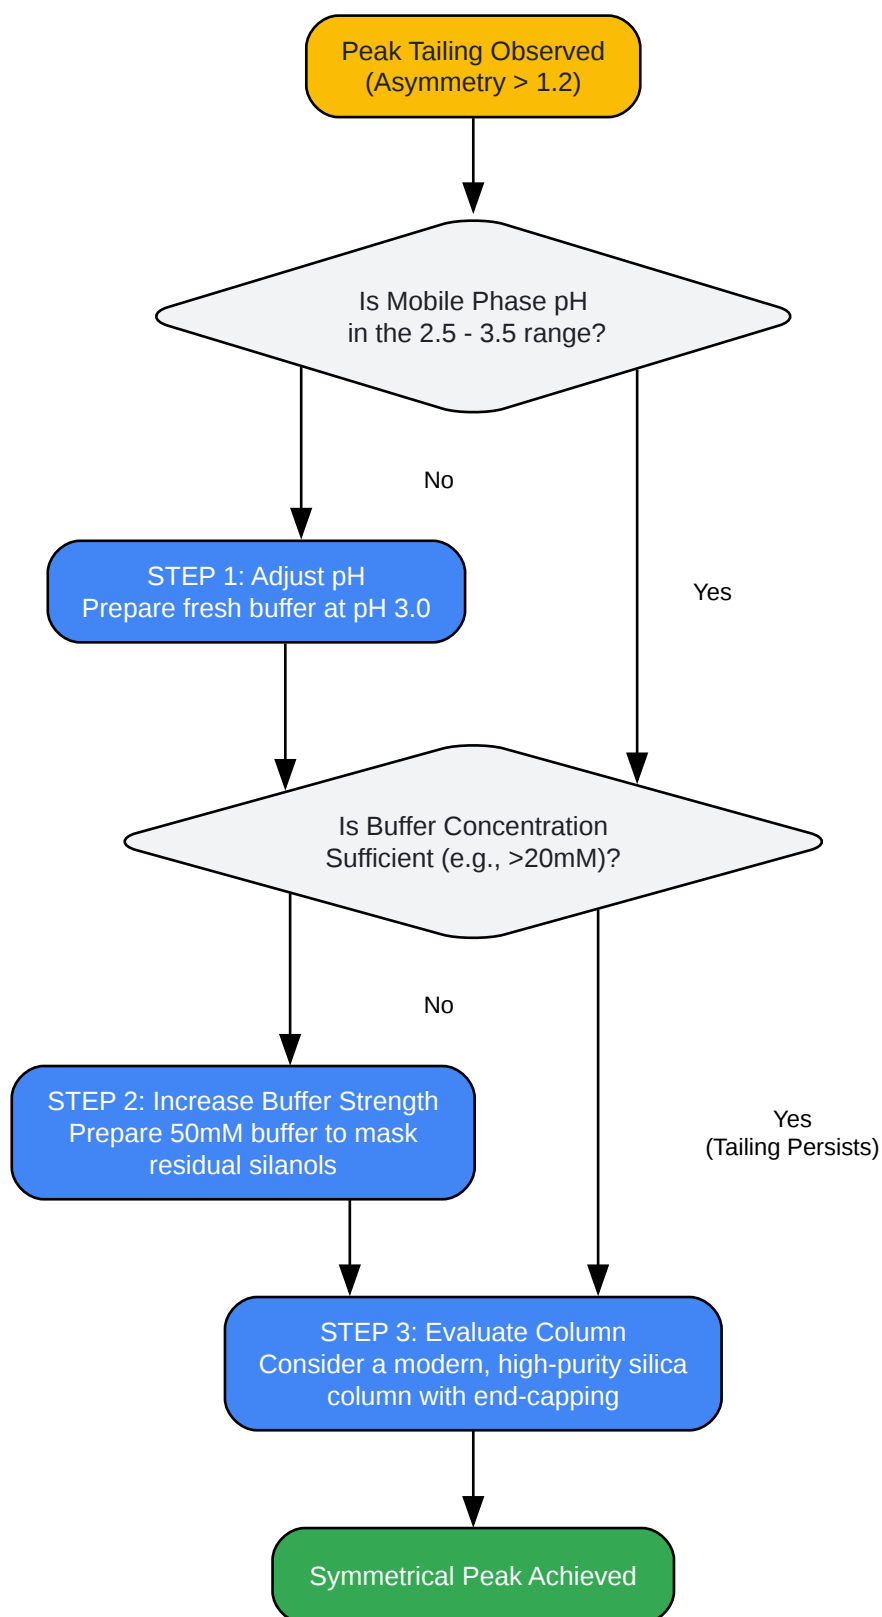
Peak Tailing Observed
(Asymmetry > 1.2)

Is Mobile Phase pH
in the 2.5 - 3.5 range?

No

Yes

STEP 1: Adjust pH
Prepare fresh buffer at pH 3.0

Is Buffer Concentration
Sufficient (e.g., >20mM)?

No

Yes
(Tailing Persists)

STEP 2: Increase Buffer Strength
Prepare 50mM buffer to mask residual silanols

STEP 3: Evaluate Column
Consider a modern, high-purity silica column with end-capping

Symmetrical Peak Achieved